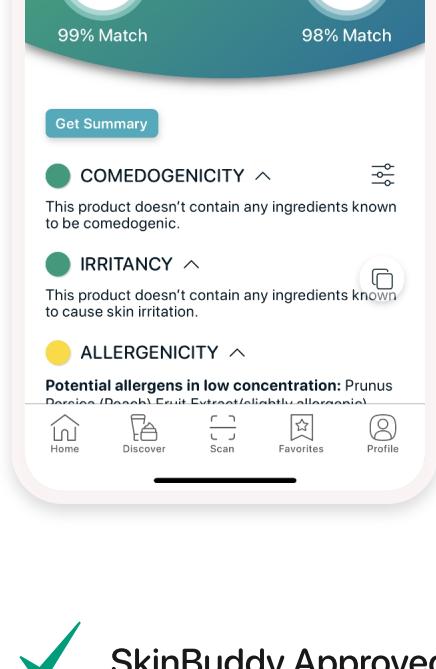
99% Match

98% Match

Get Summary

COMEDOGENICITY

This product doesn't contain any ingredients known to be comedogenic.

IRRITANCY

This product doesn't contain any ingredients known to cause skin irritation.

ALLERGENICITY

**Potential allergens in low concentration:** Prunus Persica (Peach) Fruit Extract(slightly allergenic)

Home

Discover

Scan

Favorites

Profile

SkinBuddy Approved